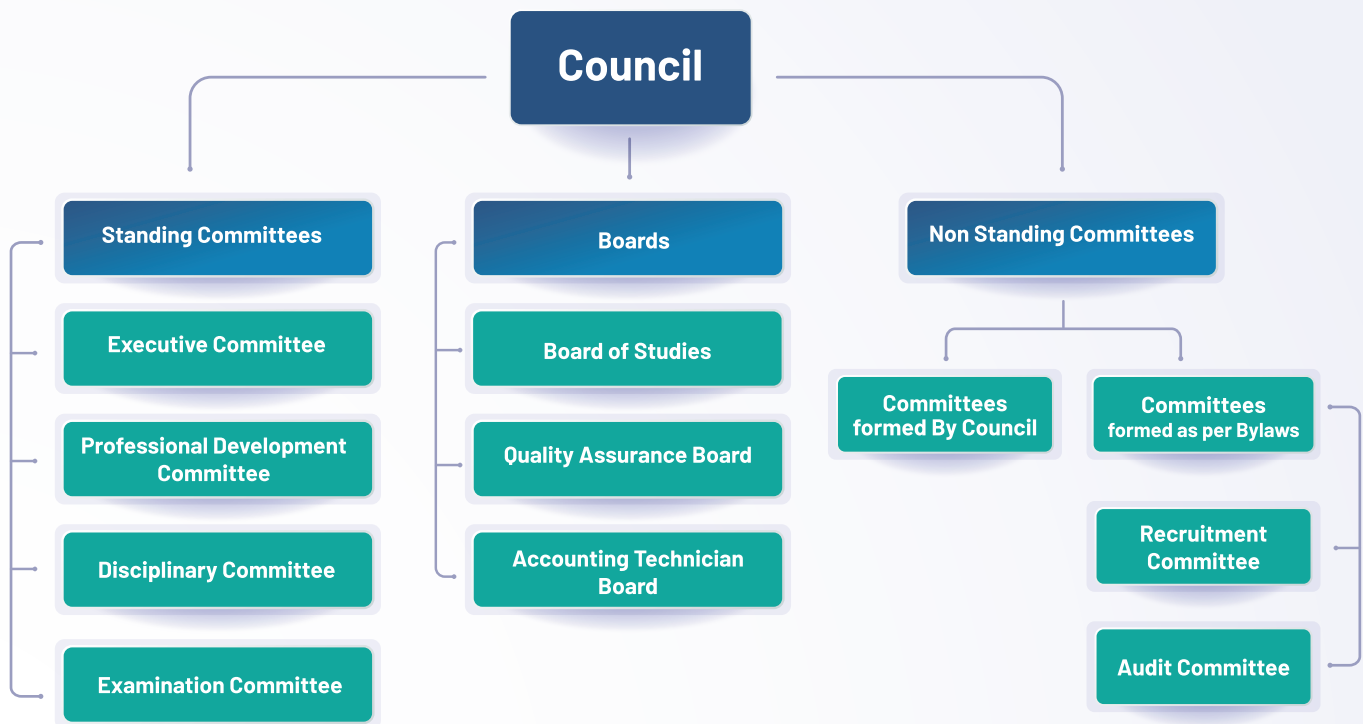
Council

Standing Committees

Executive Committee

Professional Development Committee

Disciplinary Committee

Examination Committee

Boards

Board of Studies

Quality Assurance Board

Accounting Technician Board

Non Standing Committees

Committees formed By Council

Committees formed as per Bylaws

Recruitment Committee

Audit Committee